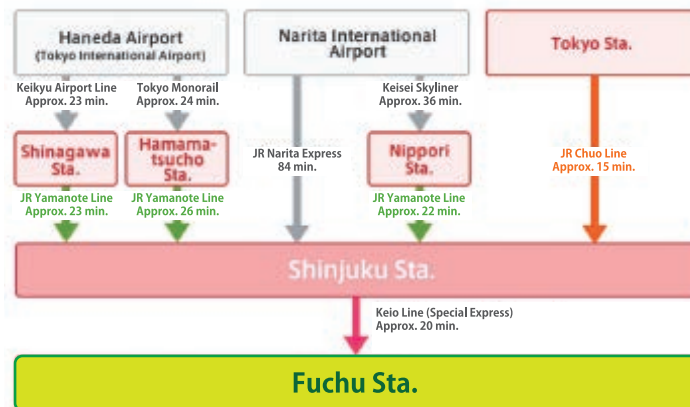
Haneda Airport
(Tokyo International Airport)

Narita International Airport

Tokyo Sta.

Keikyu Airport Line
Approx. 23 min.

Tokyo Monorail
Approx. 24 min.

Keisei Skyliner
Approx. 36 min.

Shinagawa Sta.

Hamamatsucho Sta.

JR Narita Express
84 min.

Nippori Sta.

JR Chuo Line
Approx. 15 min.

JR Yamanote Line
Approx. 23 min.

JR Yamanote Line
Approx. 26 min.

JR Yamanote Line
Approx. 22 min.

Shinjuku Sta.

Keio Line (Special Express)
Approx. 20 min.

Fuchu Sta.